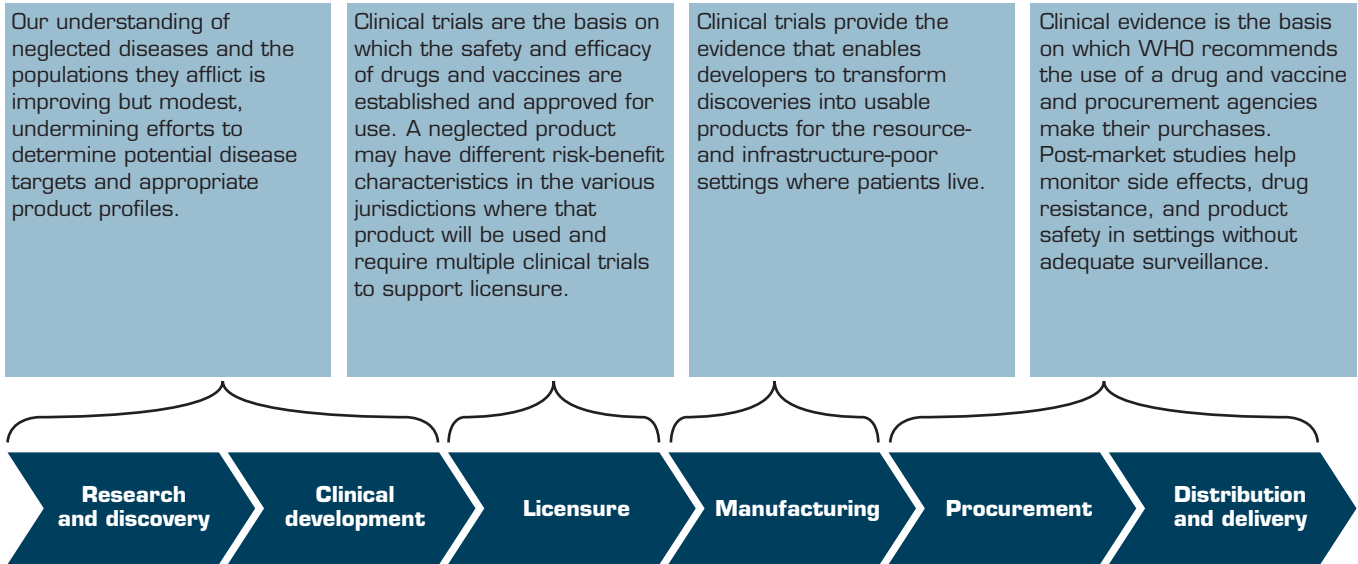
Our understanding of neglected diseases and the populations they afflict is improving but modest, undermining efforts to determine potential disease targets and appropriate product profiles.

Clinical trials are the basis on which the safety and efficacy of drugs and vaccines are established and approved for use. A neglected product may have different risk-benefit characteristics in the various jurisdictions where that product will be used and require multiple clinical trials to support licensure.

Clinical trials provide the evidence that enables developers to transform discoveries into usable products for the resource- and infrastructure-poor settings where patients live.

Clinical evidence is the basis on which WHO recommends the use of a drug and vaccine and procurement agencies make their purchases. Post-market studies help monitor side effects, drug resistance, and product safety in settings without adequate surveillance.

Research and discovery

Clinical development

Licensure

Manufacturing

Procurement

Distribution and delivery